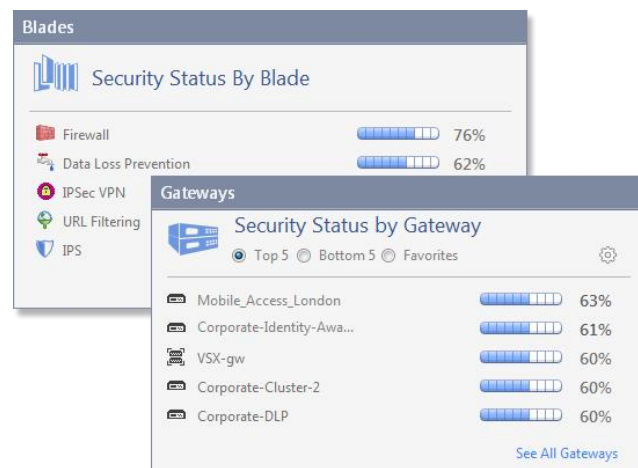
Blades

Security Status By Blade

Firewall 76%
Data Loss Prevention 62%
IPSec VPN
URL Filtering
IPS

Gateways

Security Status by Gateway

Top 5 Bottom 5 Favorites

Mobile_Access_London 63%
Corporate-Identity-Awa... 61%
VSX-gw 60%
Corporate-Cluster-2 60%
Corporate-DLP 60%

See All Gateways